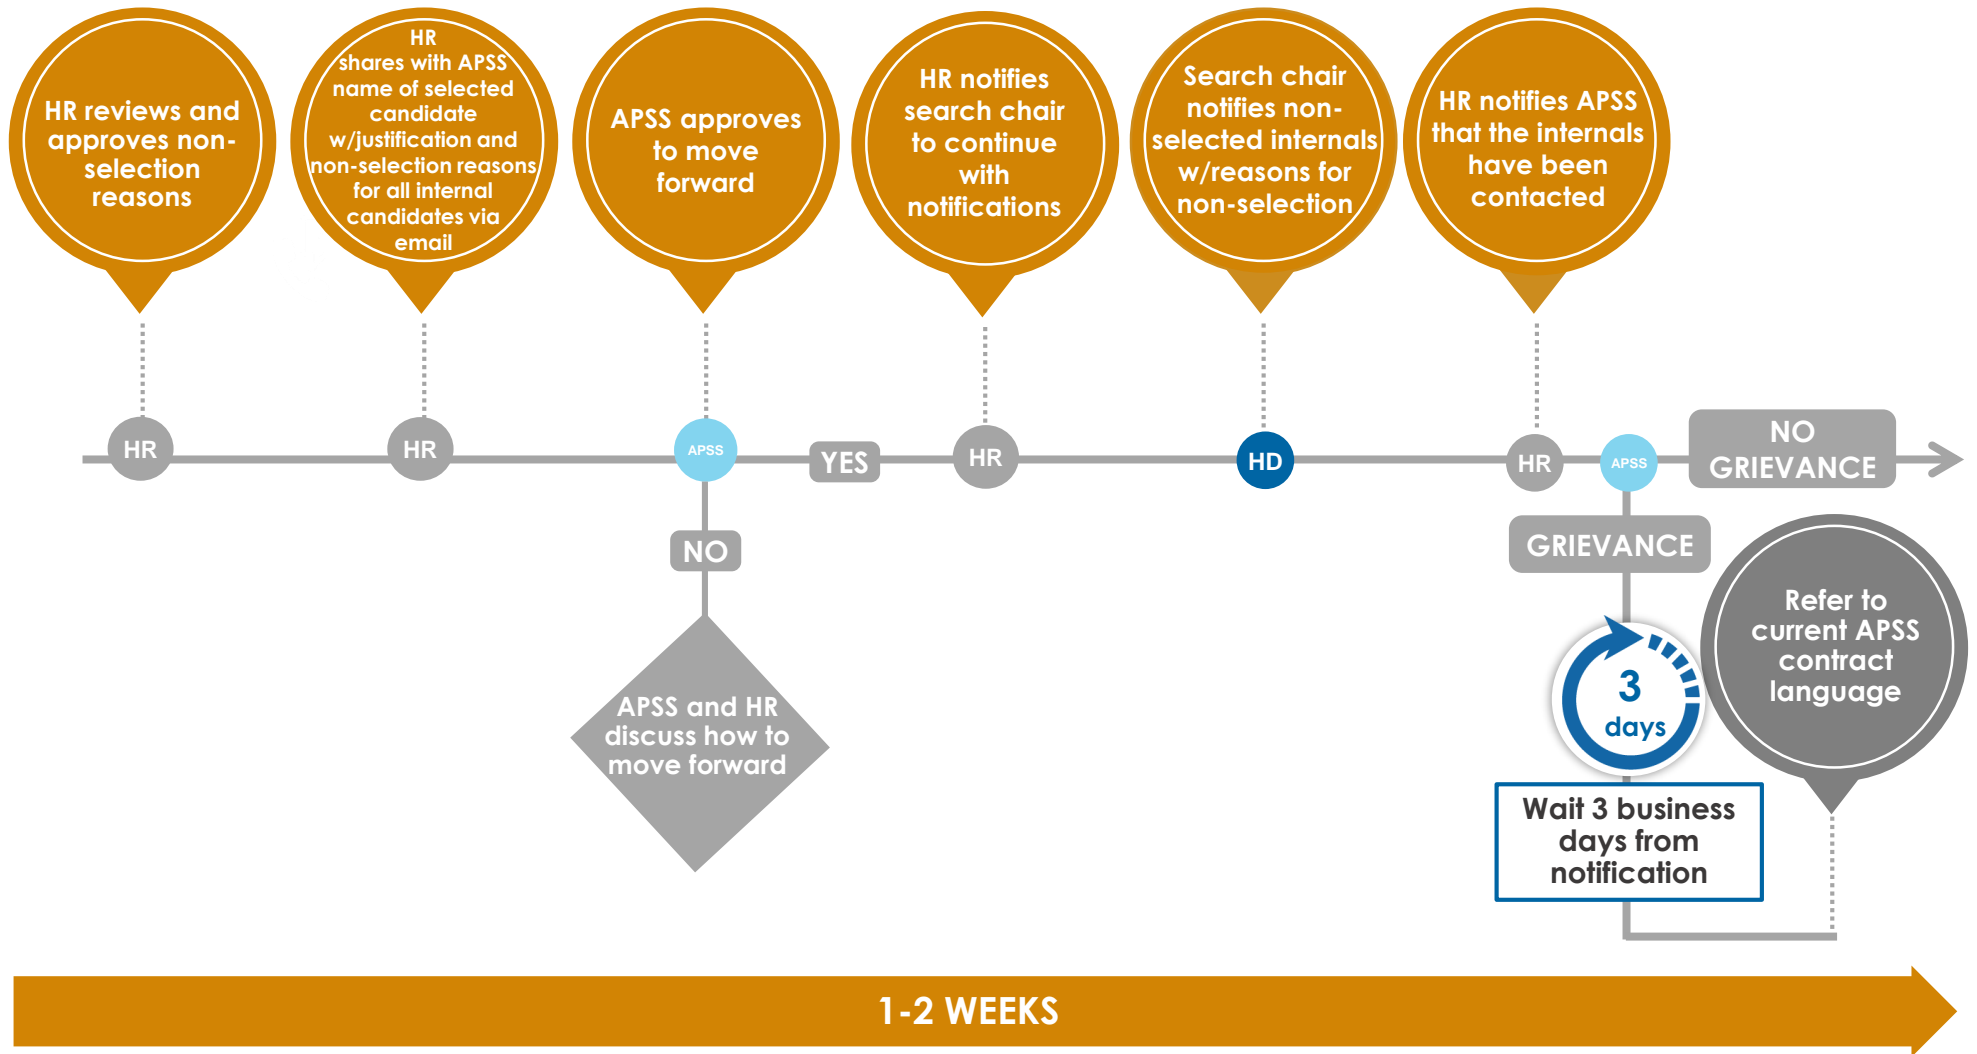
HR reviews and approves non-selection reasons

HR shares with APSS name of selected candidate w/justification and non-selection reasons for all internal candidates via email

APSS approves to move forward

HR notifies search chair to continue with notifications

Search chair notifies non-selected internals w/reasons for non-selection

HR notifies APSS that the internals have been contacted

HR

HR

APSS

YES

HR

HD

HR

APSS

NO GRIEVANCE

NO

APSS and HR discuss how to move forward

GRIEVANCE

3 days

Wait 3 business days from notification

Refer to current APSS contract language

1-2 WEEKS